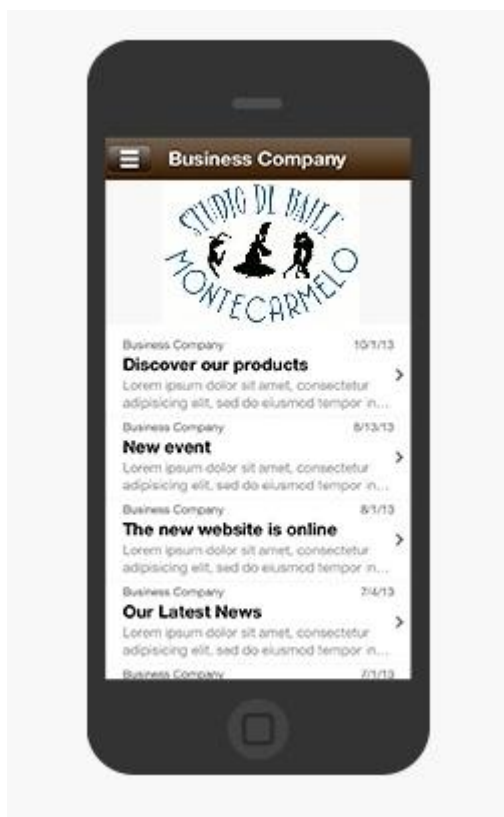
Business Company

STUDIO DI BALLO MONTECARMELO

Business Company 10/1/13
Discover our products
Lorem ipsum dolor sit amet, consectetur adipisicing elit, sed do eiusmod tempor in...

Business Company 8/13/13
New event
Lorem ipsum dolor sit amet, consectetur adipisicing elit, sed do eiusmod tempor in...

Business Company 8/1/13
The new website is online
Lorem ipsum dolor sit amet, consectetur adipisicing elit, sed do eiusmod tempor in...

Business Company 7/4/13
Our Latest News
Lorem ipsum dolor sit amet, consectetur adipisicing elit, sed do eiusmod tempor in...

Business Company 7/1/13